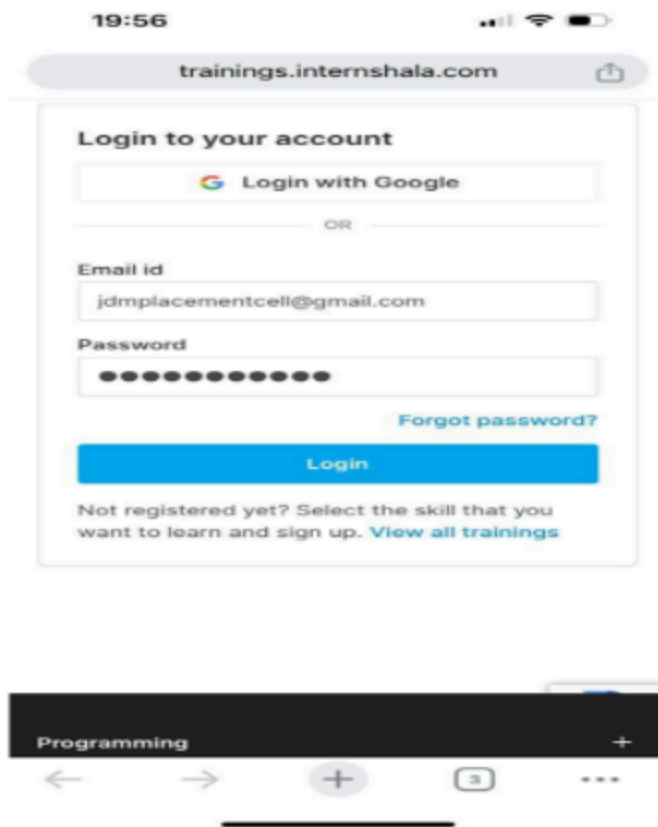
19:56

trainings.internshala.com

Login to your account

G Login with Google

OR

Email id

jdmplacementcell@gmail.com

Password

●●●●●●●●●●●●

Forgot password?

Login

Not registered yet? Select the skill that you want to learn and sign up. View all trainings

Programming

+

3